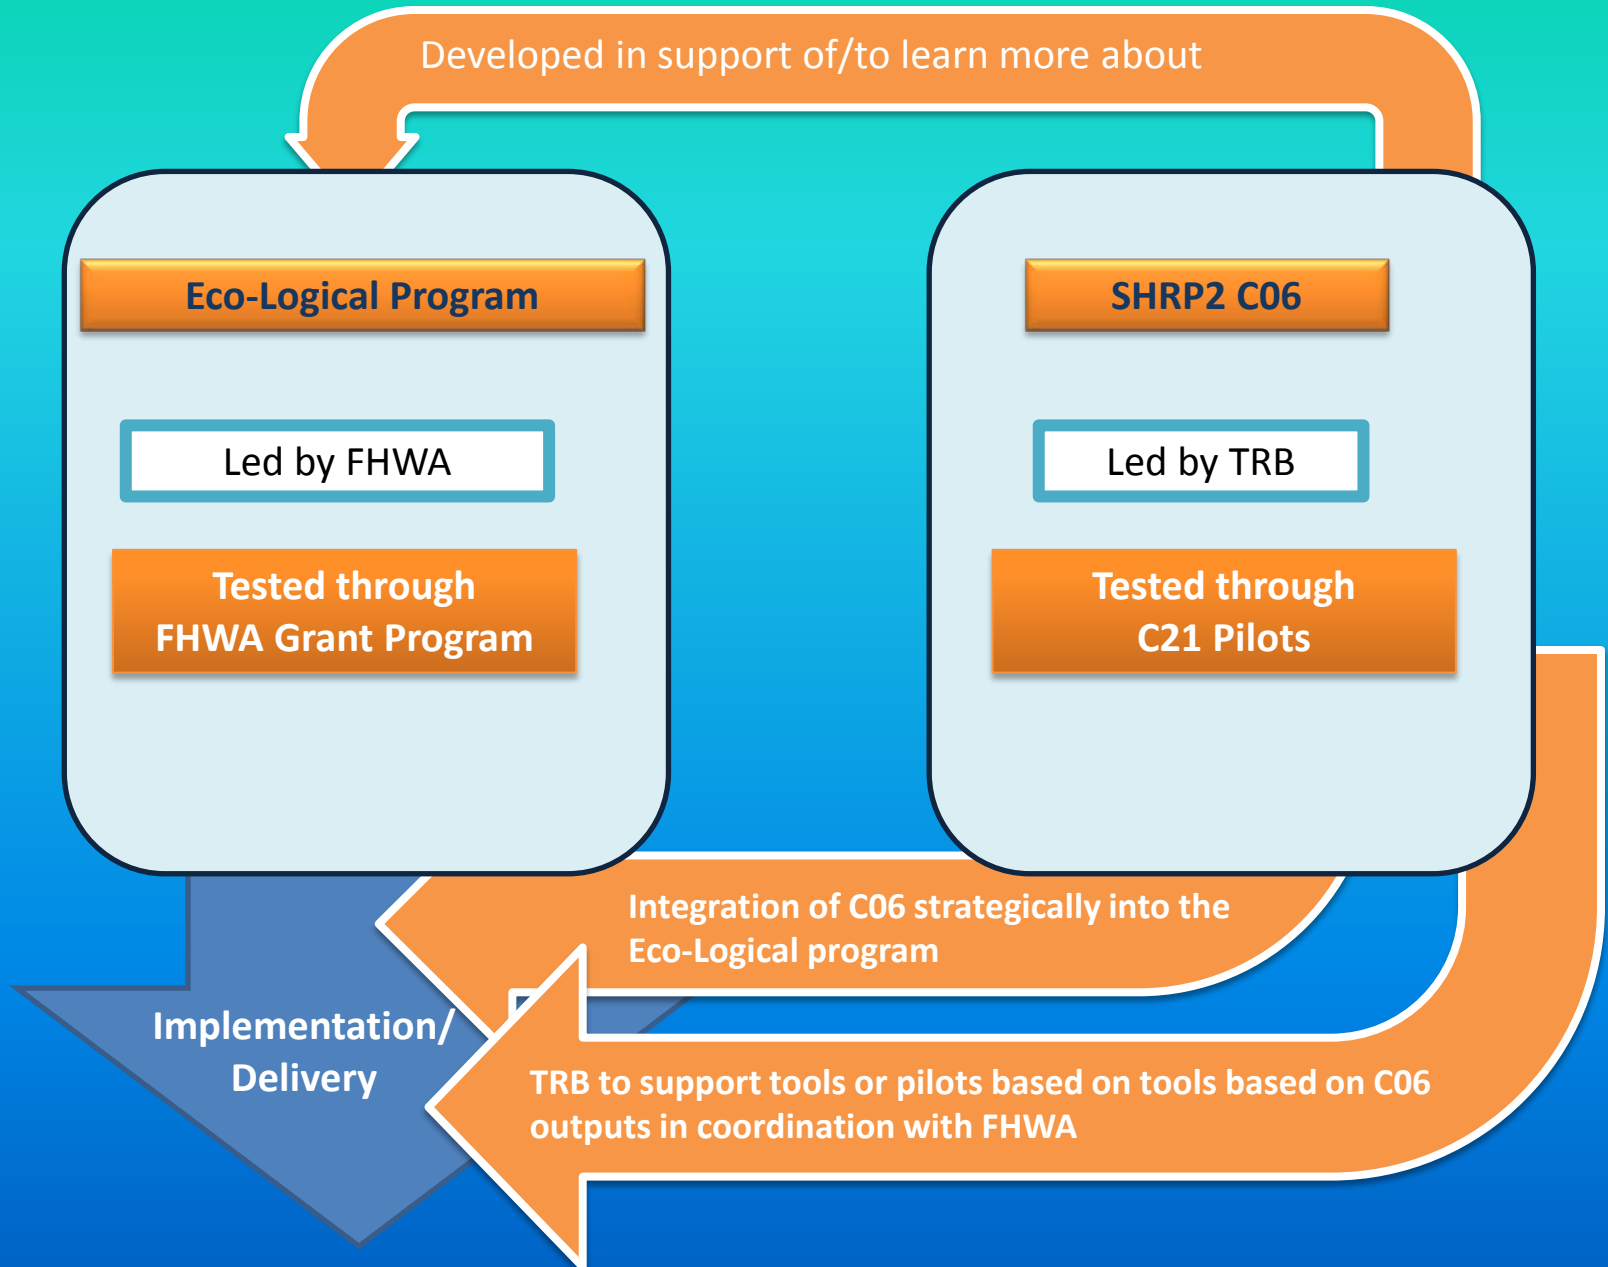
Developed in support of/to learn more about

Eco-Logical Program

Led by FHWA

Tested through FHWA Grant Program

SHRP2 C06

Led by TRB

Tested through C21 Pilots

Integration of C06 strategically into the Eco-Logical program

Implementation/ Delivery

TRB to support tools or pilots based on tools based on C06 outputs in coordination with FHWA